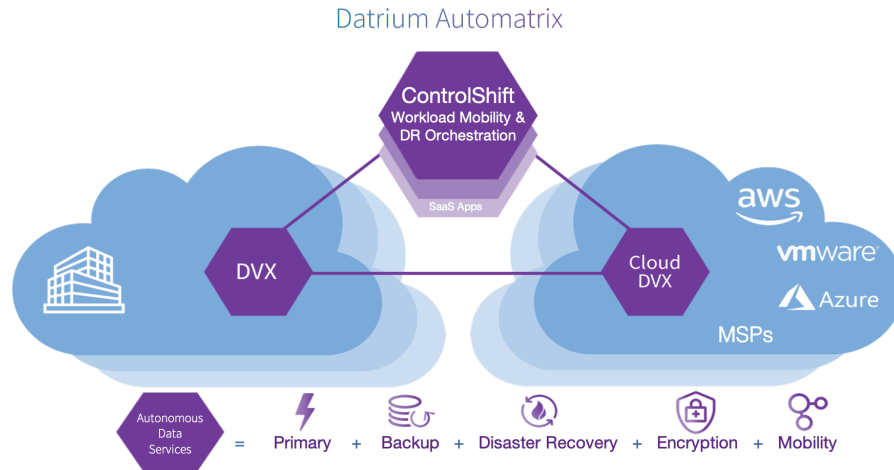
Datrium Automatrix

ControlShift
Workload Mobility & DR Orchestration

SaaS Apps

DVX

Cloud DVX

aws

vmware

Azure

MSPs

Autonomous Data Services = Primary + Backup + Disaster Recovery + Encryption + Mobility